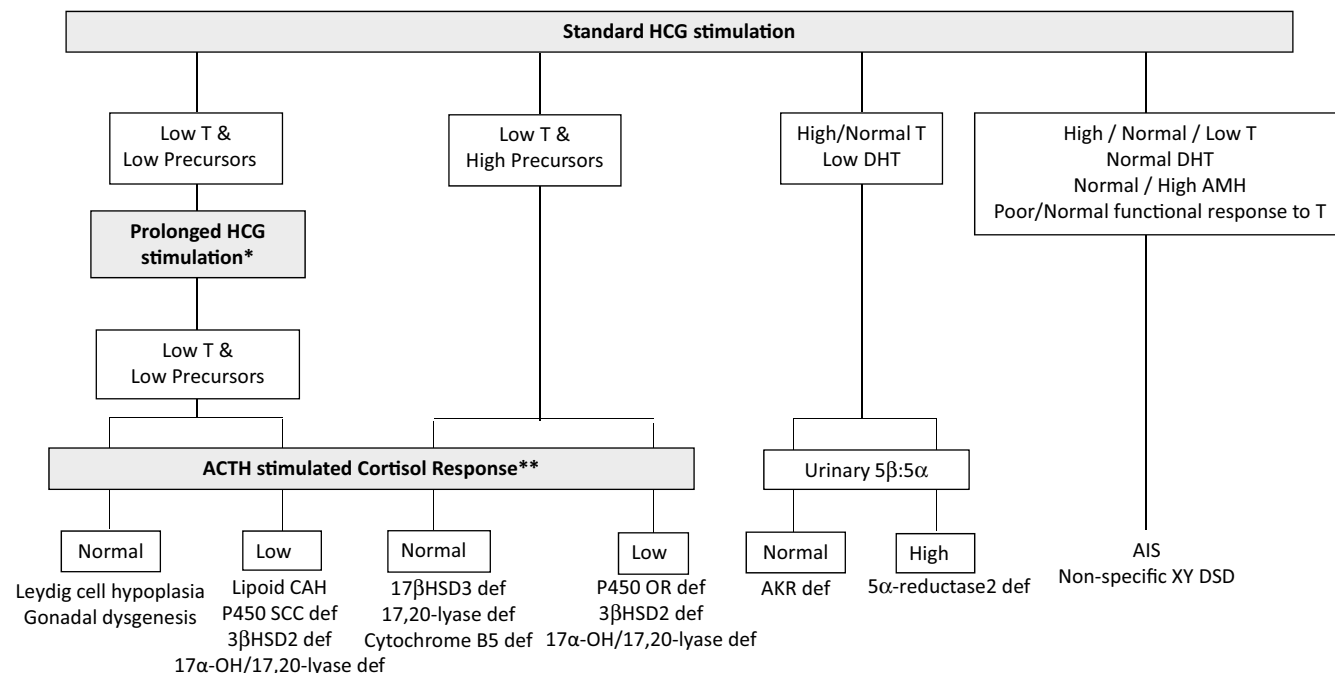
Standard HCG stimulation

Low T & Low Precursors

Prolonged HCG stimulation*

Low T & Low Precursors

Low T & High Precursors

High/Normal T Low DHT

High / Normal / Low T
Normal DHT
Normal / High AMH
Poor/Normal functional response to T

ACTH stimulated Cortisol Response**

Urinary $5\beta:5\alpha$

Normal
Leydig cell hypoplasia
Gonadal dysgenesis

Low
Lipoid CAH
P450 SCC def
$3\beta$HSD2 def
$17\alpha$-OH/17,20-lyase def

Normal
$17\beta$HSD3 def
17,20-lyase def
Cytochrome B5 def

Low
P450 OR def
$3\beta$HSD2 def
$17\alpha$-OH/17,20-lyase def

Normal
AKR def

High
$5\alpha$-reductase2 def

AIS
Non-specific XY DSD